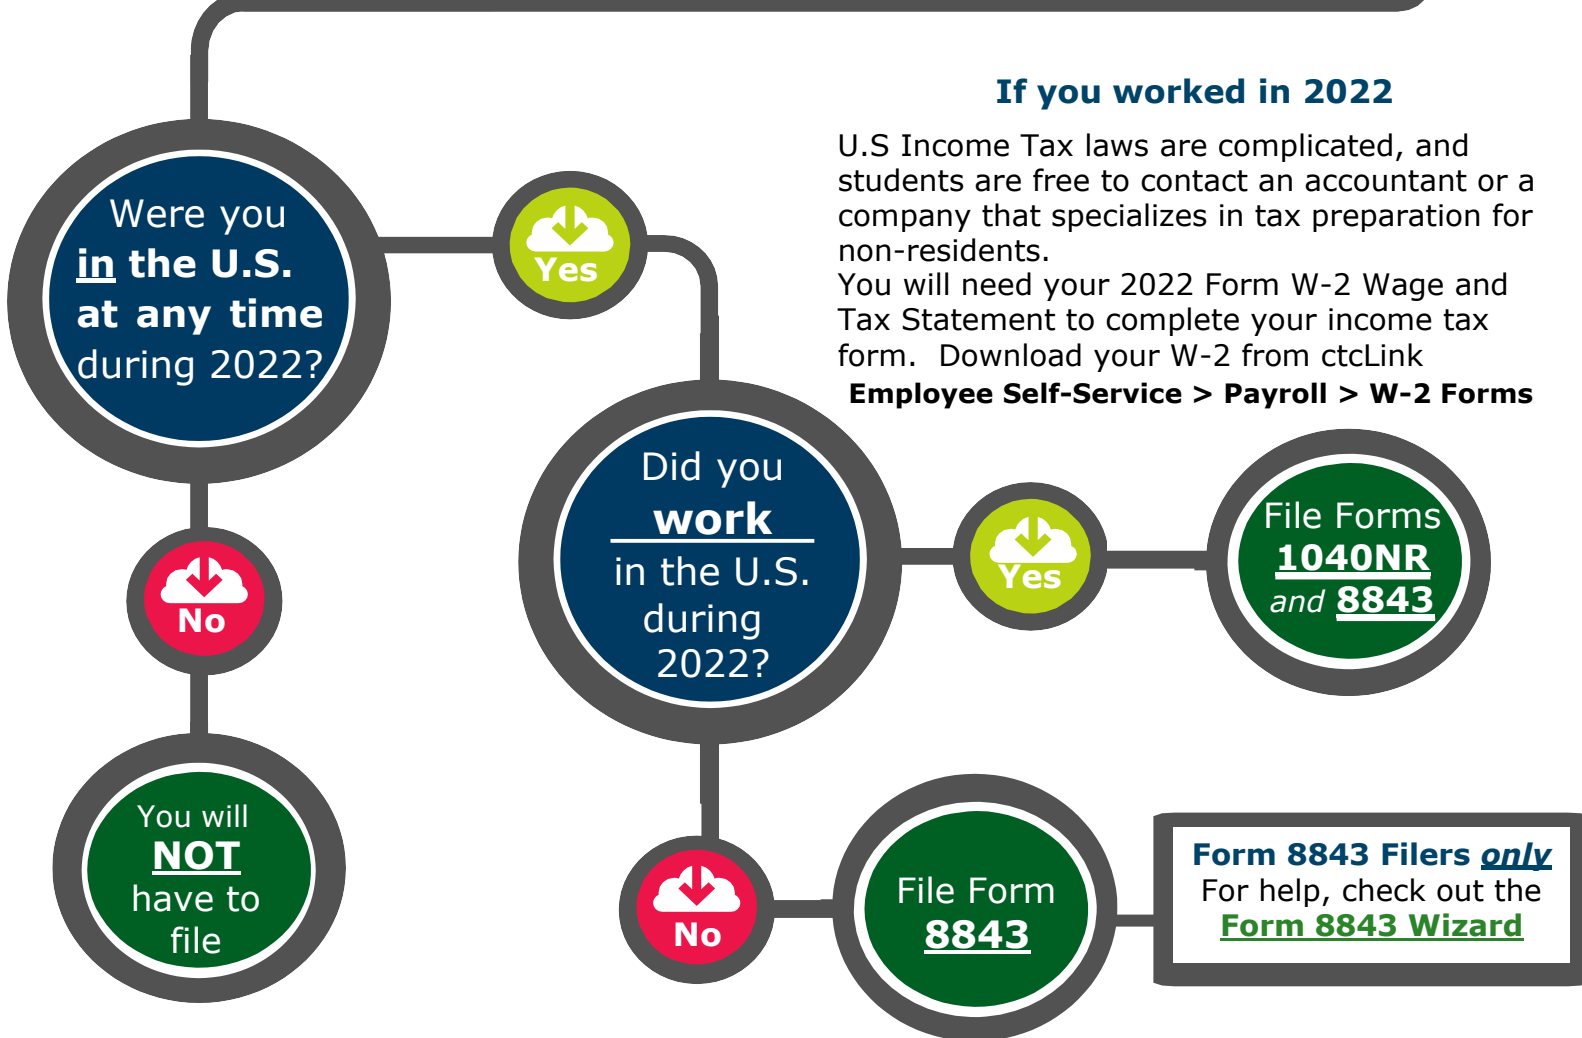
Were you in the U.S. at any time during 2022?

Yes

No

You will NOT have to file

Did you work in the U.S. during 2022?

If you worked in 2022

U.S Income Tax laws are complicated, and students are free to contact an accountant or a company that specializes in tax preparation for non-residents.
You will need your 2022 Form W-2 Wage and Tax Statement to complete your income tax form. Download your W-2 from ctcLink
Employee Self-Service > Payroll > W-2 Forms

Yes

File Forms 1040NR and 8843

No

File Form 8843

Form 8843 Filers only
For help, check out the Form 8843 Wizard